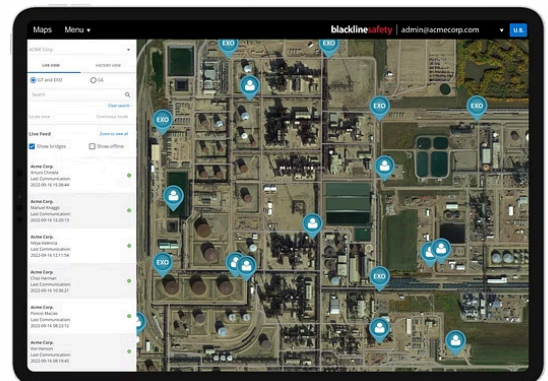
Maps Menu ▾

blacklinesafety | admin@acmecorp.com ▾ U.S.

Acme Corp

LIVE VIEW HISTORY VIEW

G7 and EXO G6

Search

Clear search

Locate time Continuous locate

Live Feed Zoom to view all

Show bridges Show offline

Acme Corp.
Arturo Chmela
Last Communication:
2022-09-16 15:38:44

Acme Corp.
Manuel Knaggs
Last Communication:
2022-09-16 12:33:13

Acme Corp.
Nitya Ildenica
Last Communication:
2022-09-16 12:11:54

Acme Corp.
Chaz Harman
Last Communication:
2022-09-16 10:36:21

Acme Corp.
Pierce Macias
Last Communication:
2022-09-16 08:23:12

Acme Corp.
Vin Henson
Last Communication:
2022-09-16 08:19:45

EXO EXO EXO EXO EXO EXO EXO EXO